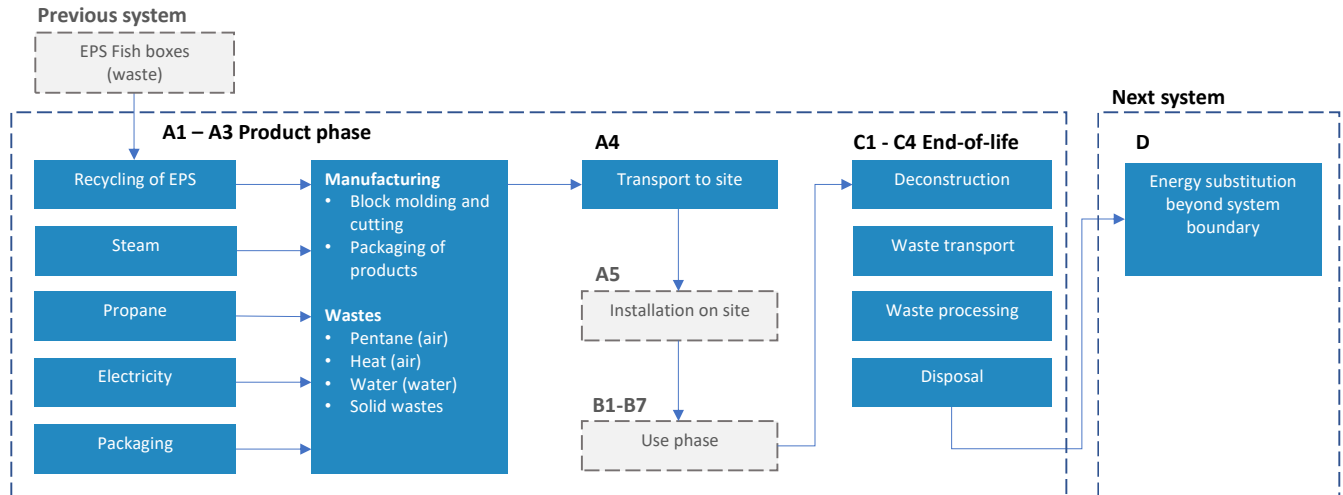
Previous system

EPS Fish boxes (waste)

Next system

A1 – A3 Product phase

Recycling of EPS

Steam

Propane

Electricity

Packaging

Manufacturing
• Block molding and cutting
• Packaging of products

Wastes
• Pentane (air)
• Heat (air)
• Water (water)
• Solid wastes

A4

Transport to site

A5

Installation on site

B1-B7

Use phase

C1 - C4 End-of-life

Deconstruction

Waste transport

Waste processing

Disposal

D

Energy substitution beyond system boundary